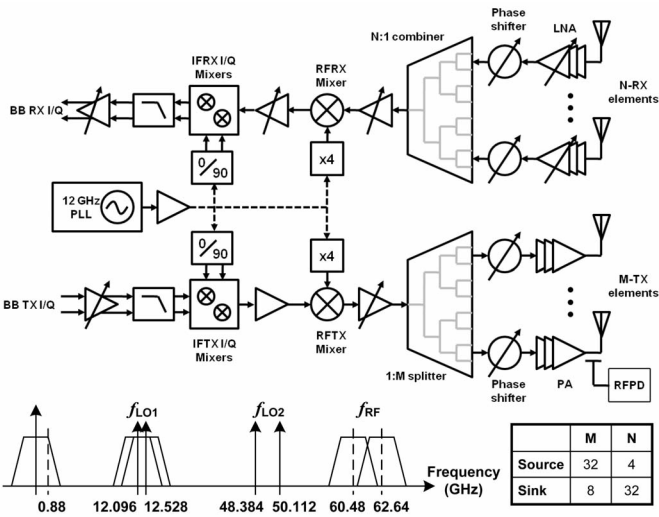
N:1 combiner

Phase shifter

LNA

IFRX I/Q Mixers

RFRX Mixer

N-RX elements

BB RX I/Q

0/90

x4

12 GHz PLL

0/90

x4

M-TX elements

BB TX I/Q

IFTX I/Q Mixers

RFTX Mixer

1:M splitter

Phase shifter

PA

RFPD

$f_{LO1}$

$f_{LO2}$

$f_{RF}$

0.88

12.096

12.528

48.384

50.112

60.48

62.64

Frequency (GHz)

| | M | N |
|---|---|---|
| Source | 32 | 4 |
| Sink | 8 | 32 |